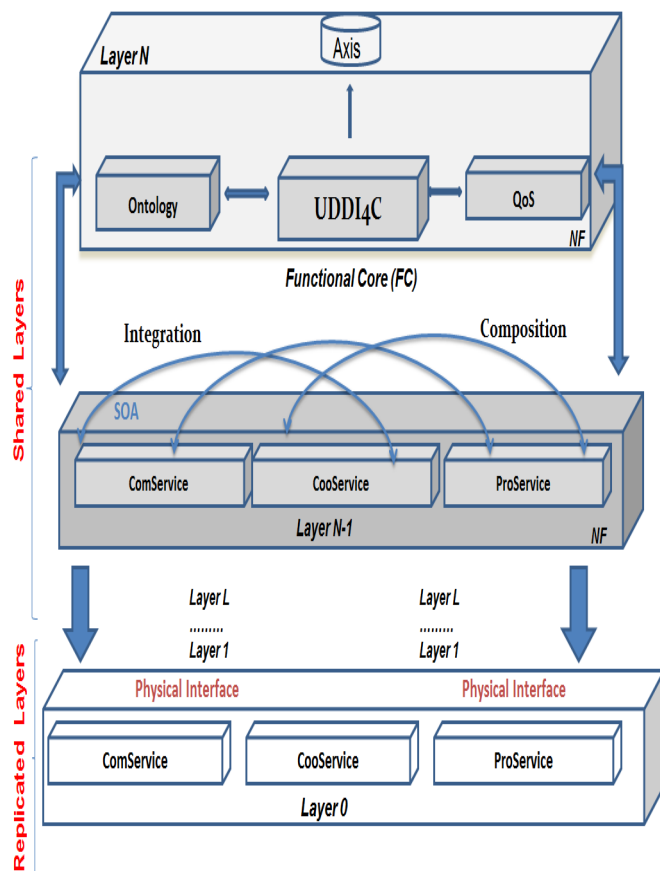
Layer N

Axis

Ontology

UDDI4C

QoS

NF

Functional Core (FC)

Shared Layers

Integration

Composition

SOA

ComService

CooService

ProService

Layer N-1

NF

Layer L
.........
Layer 1

Layer L
.........
Layer 1

Replicated Layers

Physical Interface

Physical Interface

ComService

CooService

ProService

Layer 0